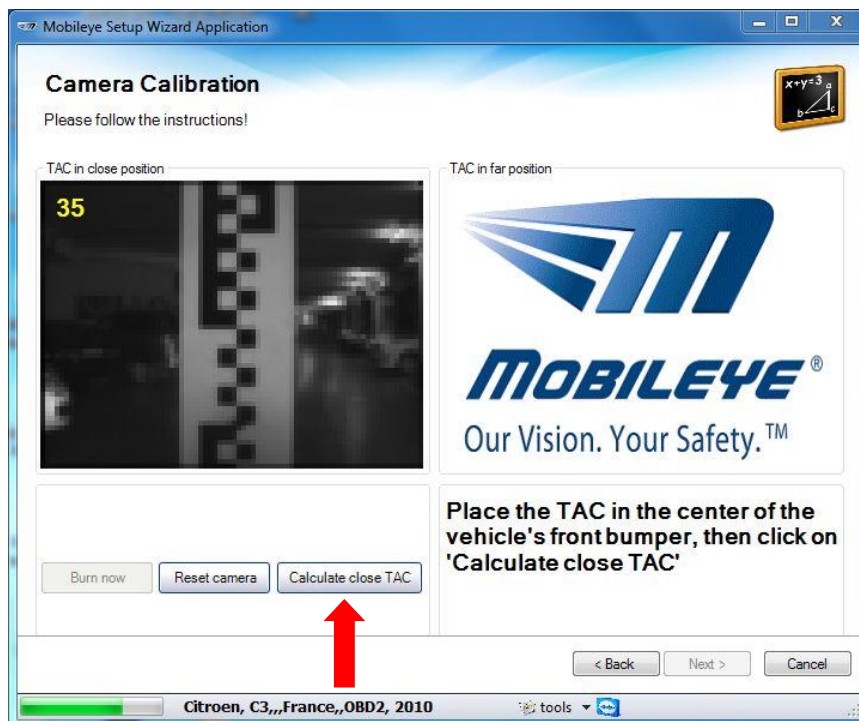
Mobileye Setup Wizard Application

Camera Calibration

Please follow the instructions!

$x+y=3$

TAC in close position

35

TAC in far position

MOBILEYE®

Our Vision. Your Safety.™

Burn now

Reset camera

Calculate close TAC

Place the TAC in the center of the vehicle's front bumper, then click on 'Calculate close TAC'

< Back

Next >

Cancel

Citroen, C3,,,France,,OBD2, 2010

tools